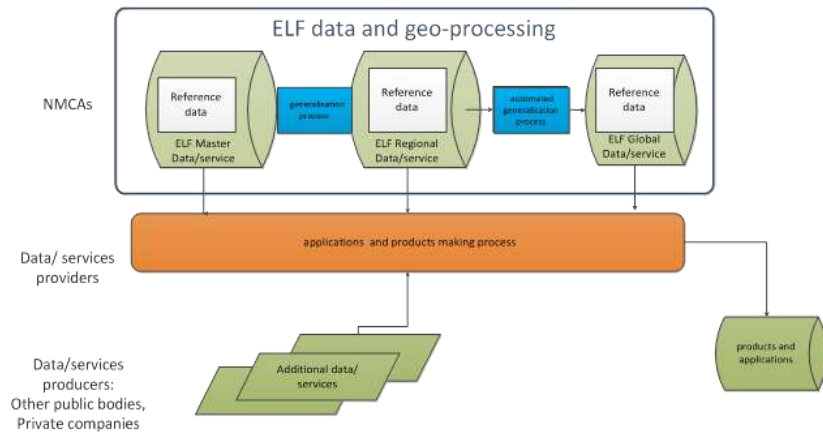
ELF data and geo-processing

NMCAs

Reference data

ELF Master Data/service

generalisation process

Reference data

ELF Regional Data/service

automated generalisation process

Reference data

ELF Global Data/service

Data/ services providers

applications and products making process

Additional data/ services

Data/services producers: Other public bodies, Private companies

products and applications